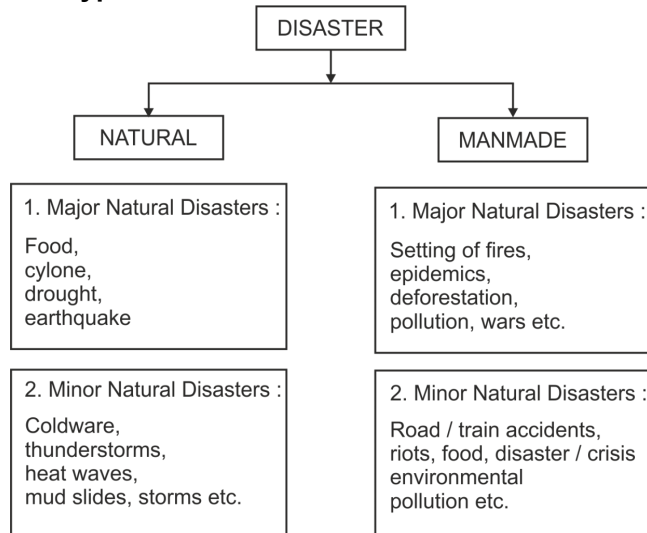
DISASTER

NATURAL

MANMADE

1. Major Natural Disasters :

Food, cylone, drought, earthquake

2. Minor Natural Disasters :

Coldware, thunderstorms, heat waves, mud slides, storms etc.

1. Major Natural Disasters :

Setting of fires, epidemics, deforestation, pollution, wars etc.

2. Minor Natural Disasters :

Road / train accidents, riots, food, disaster / crisis environmental pollution etc.